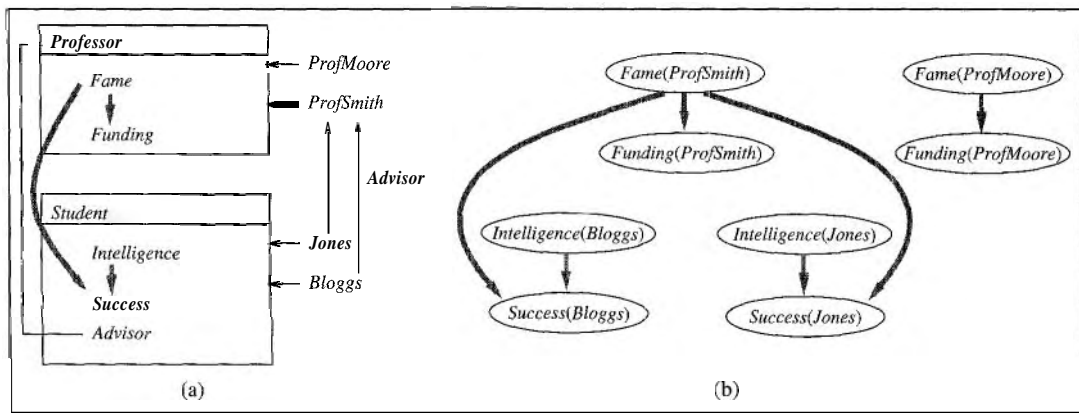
Professor

Fame

Funding

ProfMoore

ProfSmith

Advisor

Student

Intelligence

Success

Advisor

Jones

Bloggs

(a)

Fame(ProfSmith)

Fame(ProfMoore)

Funding(ProfSmith)

Funding(ProfMoore)

Intelligence(Bloggs)

Intelligence(Jones)

Success(Bloggs)

Success(Jones)

(b)